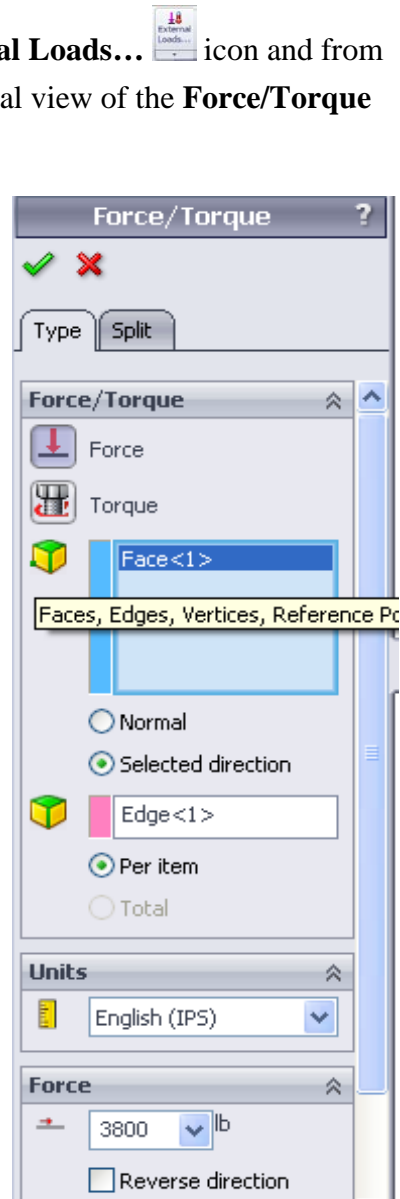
al Loads… External Loads... icon and from al view of the Force/Torque

Force/Torque ?

Type Split

Force/Torque

Force

Torque

Face<1>

Faces, Edges, Vertices, Reference Po

Normal

Selected direction

Edge<1>

Per item

Total

Units

English (IPS)

Force

3800 lb

Reverse direction